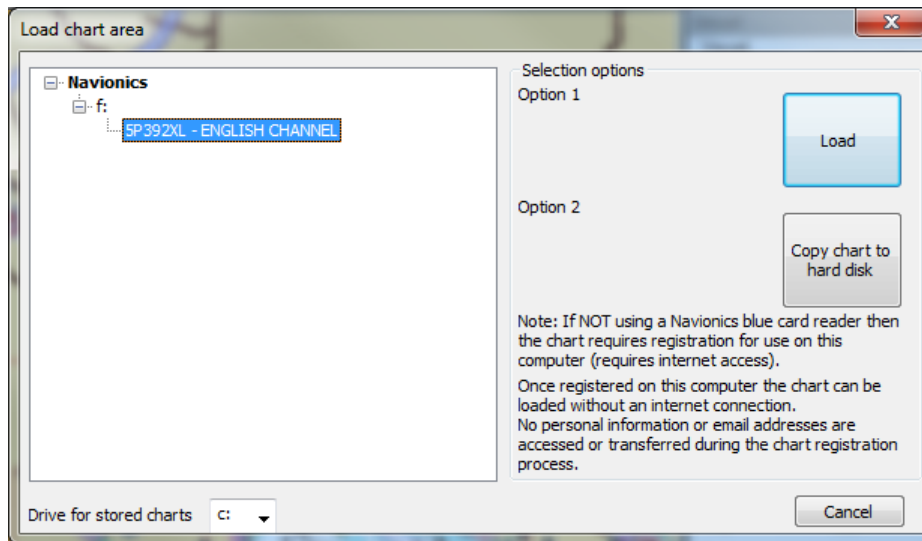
Load chart area

Navionics
f:
5P392XL - ENGLISH CHANNEL

Selection options
Option 1
Load
Option 2
Copy chart to hard disk

Note: If NOT using a Navionics blue card reader then the chart requires registration for use on this computer (requires internet access).

Once registered on this computer the chart can be loaded without an internet connection.
No personal information or email addresses are accessed or transferred during the chart registration process.

Drive for stored charts c:
Cancel